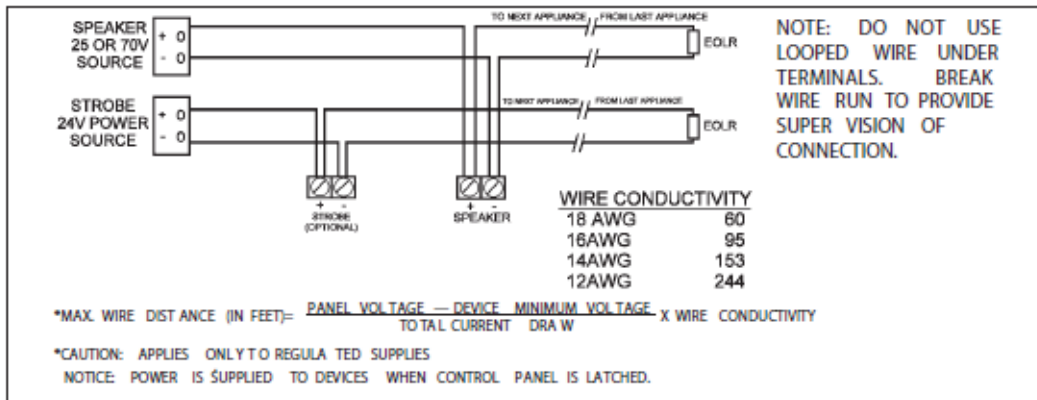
SPEAKER 25 OR 70V SOURCE
+ 0
- 0

STROBE 24V POWER SOURCE
+ 0
- 0

TO NEXT APPLIANCE
FROM LAST APPLIANCE
EOLR

TO NEXT APPLIANCE
FROM LAST APPLIANCE
EOLR

+ -
STROBE (OPTIONAL)

+ -
SPEAKER

NOTE: DO NOT USE LOOPED WIRE UNDER TERMINALS. BREAK WIRE RUN TO PROVIDE SUPER VISION OF CONNECTION.

| WIRE CONDUCTIVITY | |
|---|---|
| 18 AWG | 60 |
| 16AWG | 95 |
| 14AWG | 153 |
| 12AWG | 244 |

*MAX. WIRE DIST ANCE (IN FEET)= $\frac{\text{PANEL VOL TAGE — DEVICE MINIMUM VOL TAGE}}{\text{TO TA L CURRENT DRA W}}$ X WIRE CONDUCTIVITY

*CAUTION: APPLIES ONLY T O REGULA TED SUPPLIES

NOTICE: POWER IS SUPPLIED TO DEVICES WHEN CONTROL PANEL IS LATCHED.